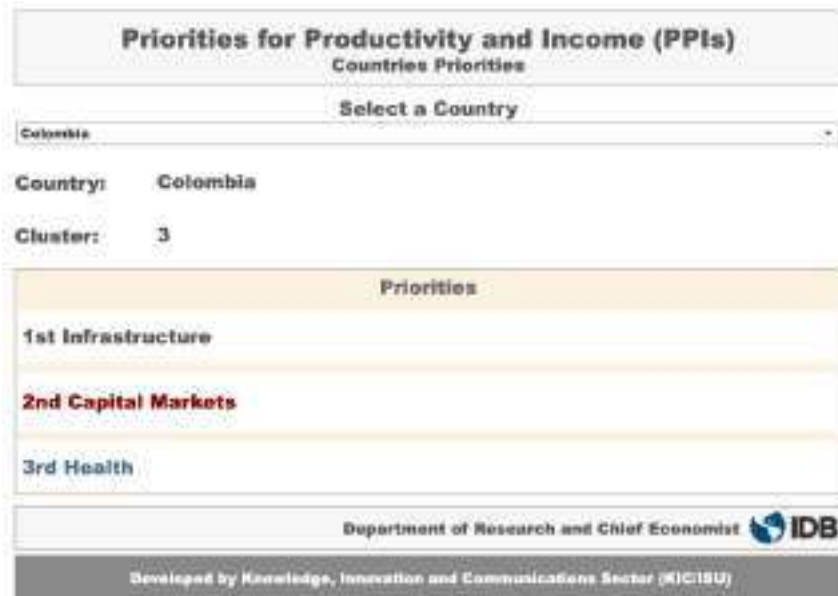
Priorities for Productivity and Income (PPIs)
Countries Priorities

Select a Country

Colombia

Country: Colombia

Cluster: 3

| Priorities |
|---|
| 1st Infrastructure |
| 2nd Capital Markets |
| 3rd Health |

Department of Research and Chief Economist IDB

Developed by Knowledge, Innovation and Communications Sector (KIC/ISU)